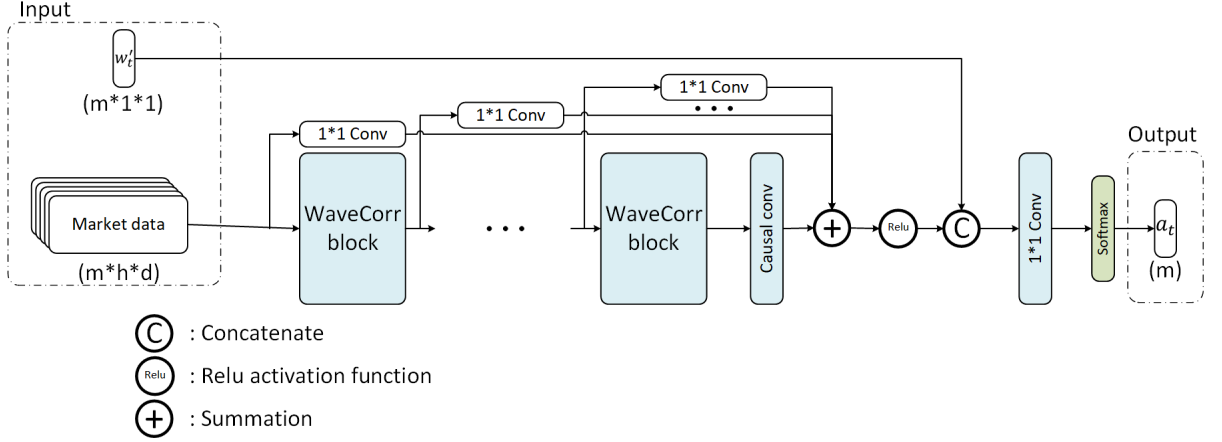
Input

$w_t'$

(m*1*1)

Market data

(m*h*d)

1*1 Conv

1*1 Conv

1*1 Conv

• • •

WaveCorr block

• • •

WaveCorr block

Causal conv

+

Relu

C

1*1 Conv

Softmax

Output

$a_t$

(m)

C : Concatenate

Relu : Relu activation function

+ : Summation